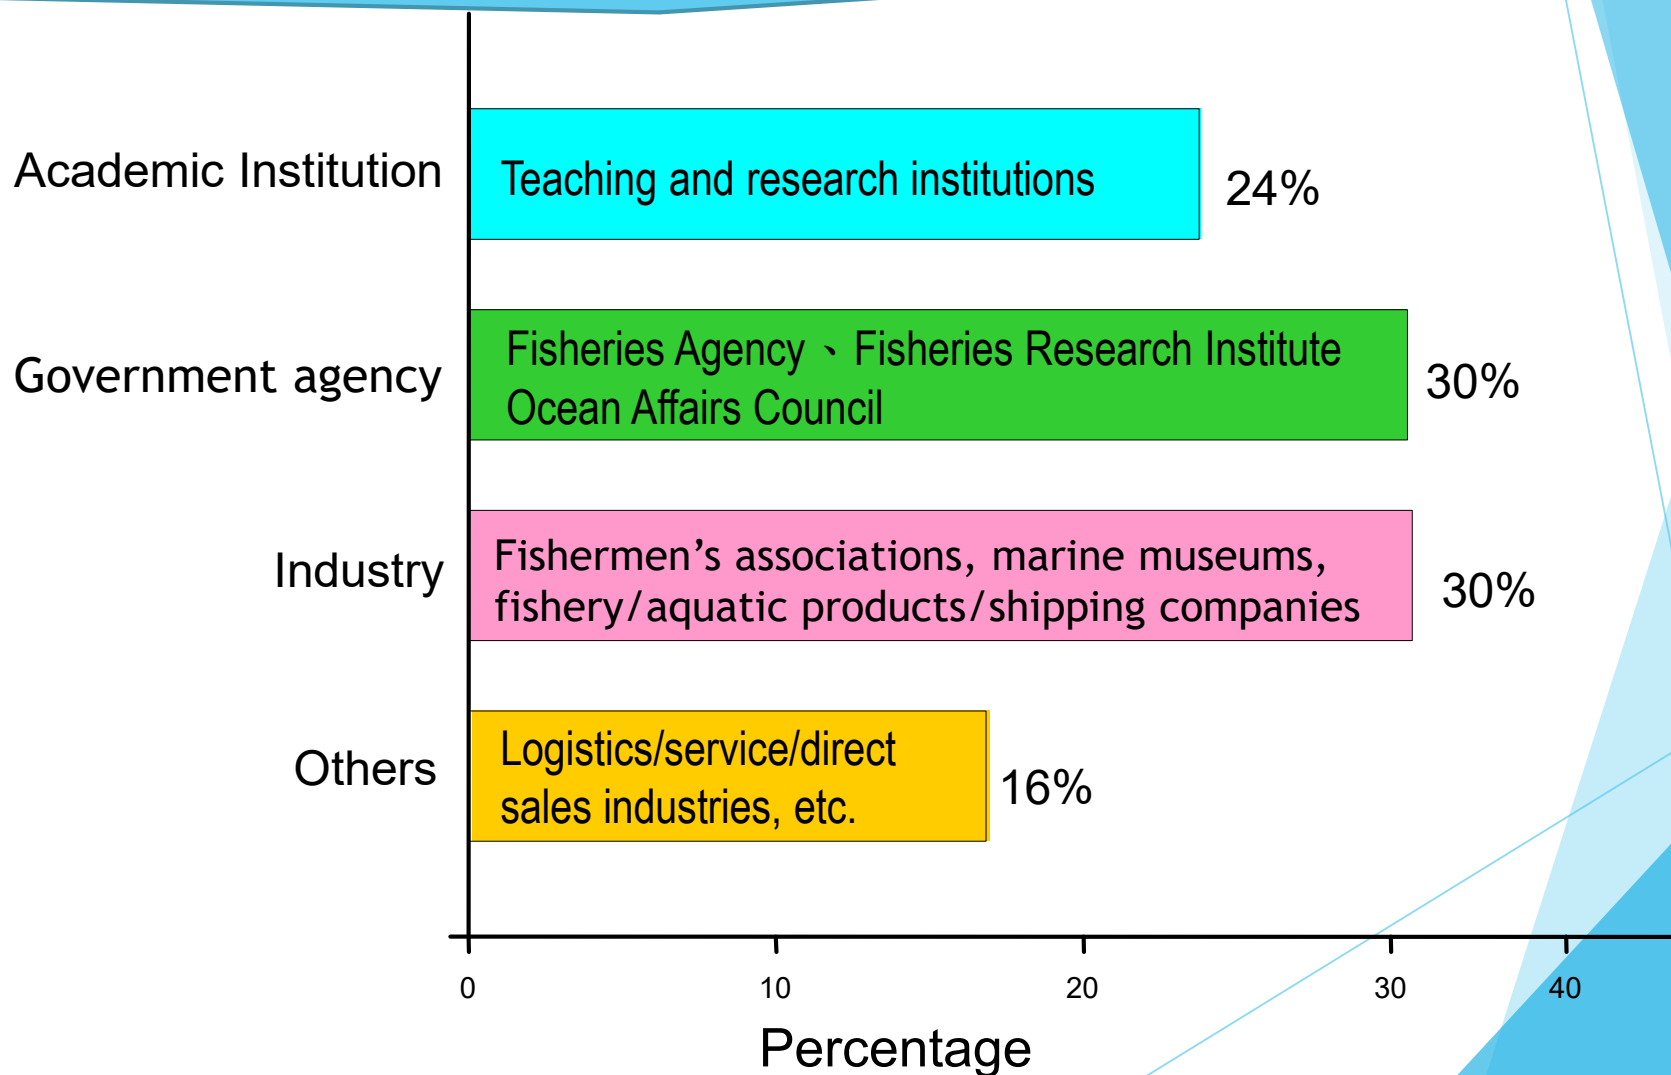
Academic Institution

Teaching and research institutions

24%

Government agency

Fisheries Agency、Fisheries Research Institute Ocean Affairs Council

30%

Industry

Fishermen’s associations, marine museums, fishery/aquatic products/shipping companies

30%

Others

Logistics/service/direct sales industries, etc.

16%

0

10

20

30

40

Percentage